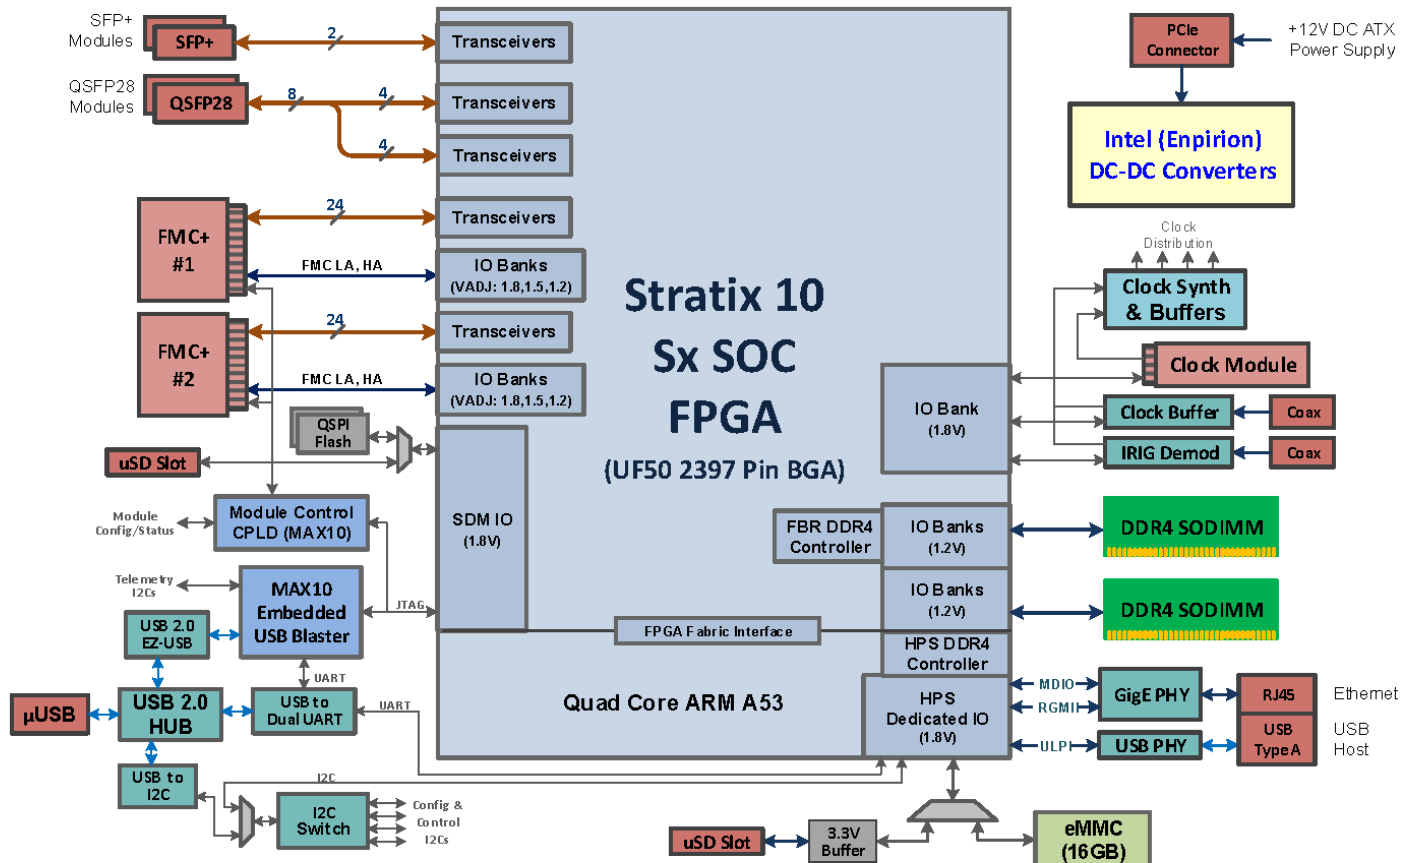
SFP+ Modules
SFP+
2
Transceivers
QSFP28 Modules
QSFP28
8
4
Transceivers
4
Transceivers
FMC+ #1
24
Transceivers
FMC LA, HA
IO Banks (VADJ: 1.8,1.5,1.2)
FMC+ #2
24
Transceivers
FMC LA, HA
IO Banks (VADJ: 1.8,1.5,1.2)
QSPI Flash
uSD Slot
SDM IO (1.8V)
Module Config/Status
Module Control CPLD (MAX10)
Telemetry I2Cs
MAX10 Embedded USB Blaster
JTAG
USB 2.0 EZ-USB
µUSB
USB 2.0 HUB
UART
USB to Dual UART
UART
USB to I2C
I2C
I2C Switch
Config & Control I2Cs
Stratix 10 Sx SOC FPGA
(UF50 2397 Pin BGA)
FPGA Fabric Interface
Quad Core ARM A53
PCIe Connector
+12V DC ATX Power Supply
Intel (Enpirion) DC-DC Converters
Clock Distribution
Clock Synth & Buffers
Clock Module
IO Bank (1.8V)
Clock Buffer
Coax
IRIG Demod
Coax
FBR DDR4 Controller
IO Banks (1.2V)
DDR4 SODIMM
IO Banks (1.2V)
DDR4 SODIMM
HPS DDR4 Controller
HPS Dedicated IO (1.8V)
MDIO
RGMII
GigE PHY
RJ45
Ethernet
ULPI
USB PHY
USB Type A
USB Host
uSD Slot
3.3V Buffer
eMMC (16GB)